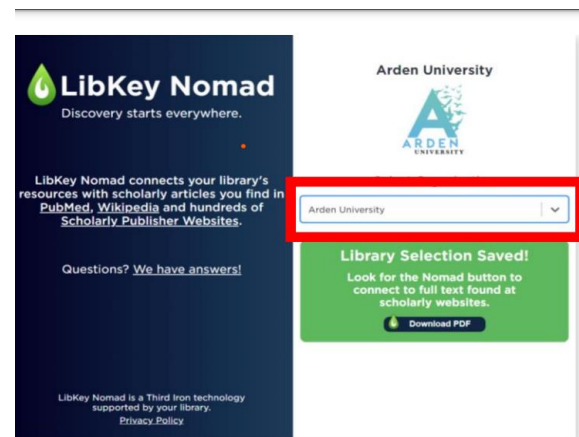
LibKey Nomad

Discovery starts everywhere.

LibKey Nomad connects your library's resources with scholarly articles you find in PubMed, Wikipedia and hundreds of Scholarly Publisher Websites.

Questions? We have answers!

LibKey Nomad is a Third Iron technology supported by your library.

Privacy Policy

Arden University

ARDEN UNIVERSITY

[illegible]

Arden University

Library Selection Saved!

Look for the Nomad button to connect to full text found at scholarly websites.

Download PDF